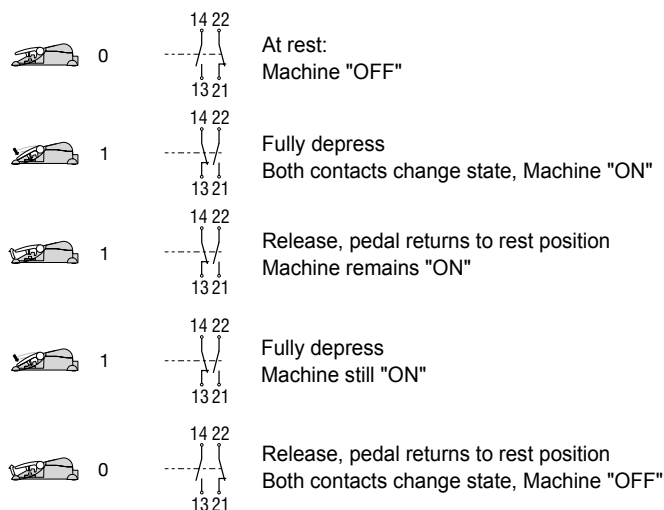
0
14 22
13 21
At rest:
Machine "OFF"

1
14 22
13 21
Fully depress
Both contacts change state, Machine "ON"

1
14 22
13 21
Release, pedal returns to rest position
Machine remains "ON"

1
14 22
13 21
Fully depress
Machine still "ON"

0
14 22
13 21
Release, pedal returns to rest position
Both contacts change state, Machine "OFF"